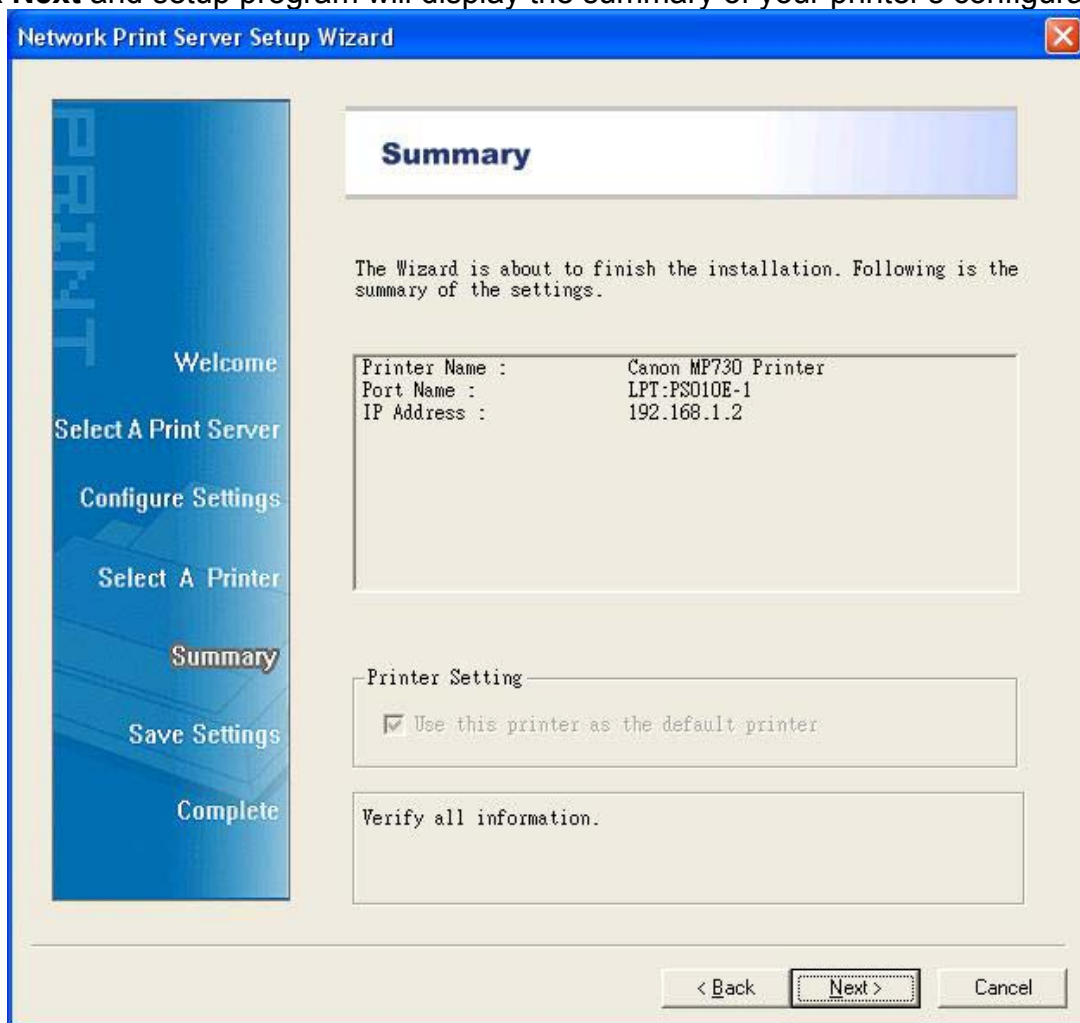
Next and setup program will display the summary of your printer's configura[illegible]

Network Print Server Setup Wizard

PRINT

Summary

The Wizard is about to finish the installation. Following is the summary of the settings.

| | |
|---|---|
| Printer Name : | Canon MP730 Printer |
| Port Name : | LPT:PS010E-1 |
| IP Address : | 192.168.1.2 |

Welcome

Select A Print Server

Configure Settings

Select A Printer

Summary

Save Settings

Complete

Printer Setting

Use this printer as the default printer

Verify all information.

< Back

Next >

Cancel